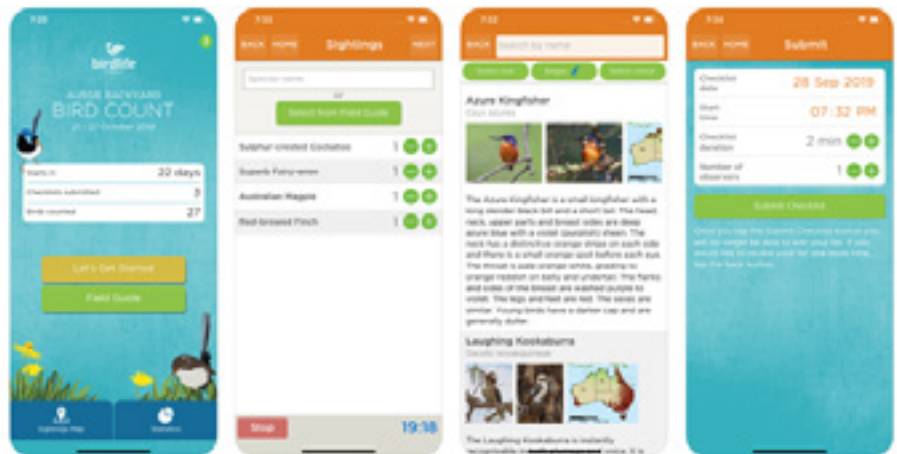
7:33

birdlife

AUSSIE BACKYARD
BIRD COUNT
21 - 27 October 2019

Starts in 20 days
Checklists submitted 3
Birds counted 27

Let's Get Started
Field Guide

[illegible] Map
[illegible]

7:33
BACK HOME Sightings NEXT

Species name
or
Select from Field Guide

Sulphur-crested Cockatoo 1
Superb Fairy-wren 1
Australian Magpie 1
Red-browed Finch 1

Stop 19:18

7:32
BACK Search by name

Azure Kingfisher
Ceyx azurea

The Azure Kingfisher is a small kingfisher with a long slender black bill and a short tail. The head, neck, upper parts and breast sides are deep azure blue with a violet (purplish) sheen. The neck has a distinctive orange stripe on each side and there is a small orange spot before each eye. The throat is pale orange-white, grading to orange-rufous on belly and undertail. The flanks and sides of the breast are washed purple to violet. The legs and feet are red. The sexes are similar. Young birds have a darker cap and are generally duller.

Laughing Kookaburra
Dacelo novaeguineae

The Laughing Kookaburra is instantly recognisable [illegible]

7:34
BACK HOME Submit

Checklist date 28 Sep 2019
Start time 07:32 PM
Checklist duration 2 min
Number of observers 1

Submit Checklist

Once you tap the Submit Checklist button you will no longer be able to edit your list. If you would like to review your list one more time, tap the back button.